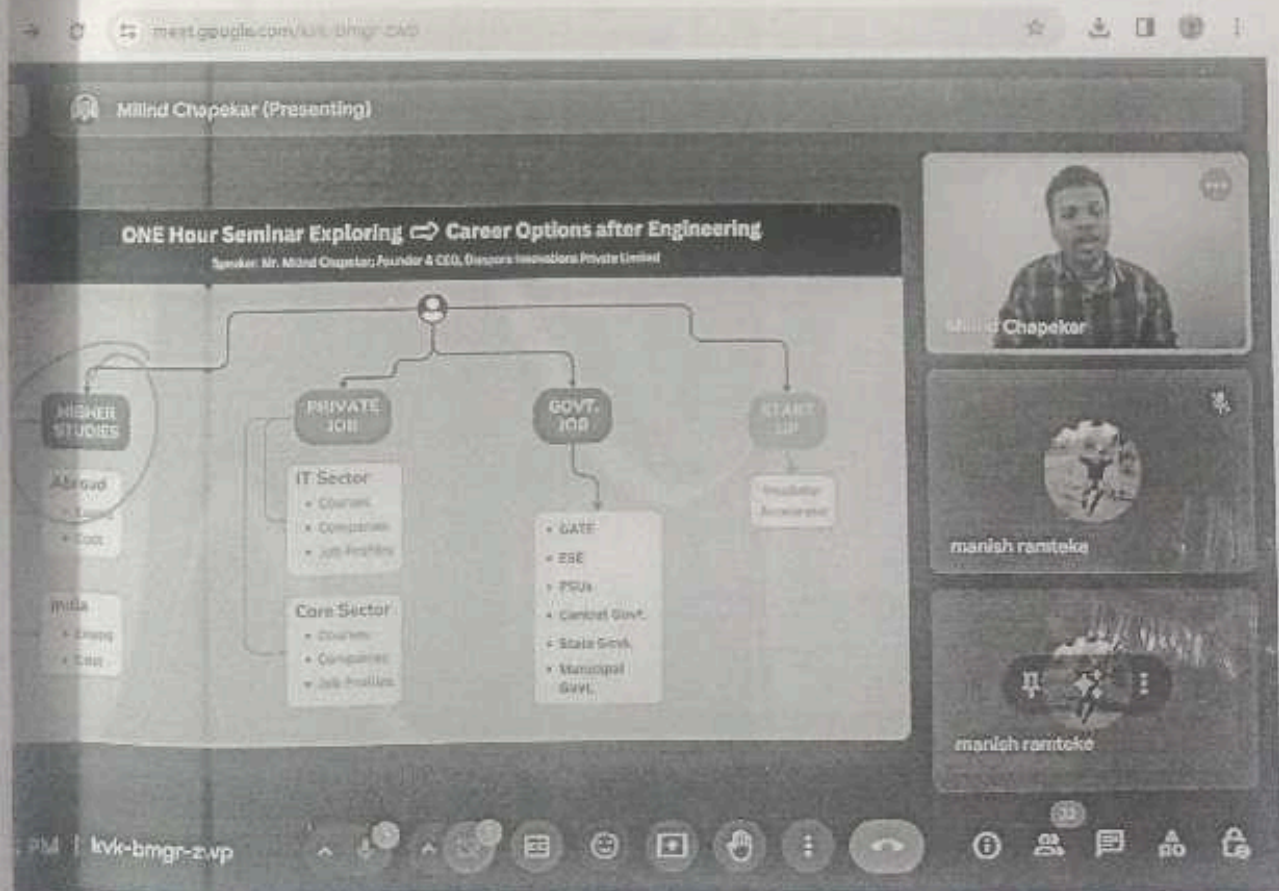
meet.google.com/kvk-bmgr-zvp

Milind Chapekar (Presenting)

ONE Hour Seminar Exploring ⇨ Career Options after Engineering

Speaker: Mr. Milind Chapekar, Founder & CEO, Diaspora Innovations Private Limited

HIGHER STUDIES

Abroad
• Exams
• Cost

India
• Exams
• Cost

PRIVATE JOB

IT Sector
• Courses
• Companies
• Job Profiles

Core Sector
• Courses
• Companies
• Job Profiles

GOVT. JOB

• GATE
• ESE
• PSUs
• Central Govt.
• State Govt.
• Municipal Govt.

START UP

Incubator
Accelerator

Milind Chapekar

manish ramteke

manish ramteke

PM | kvk-bmgr-zvp